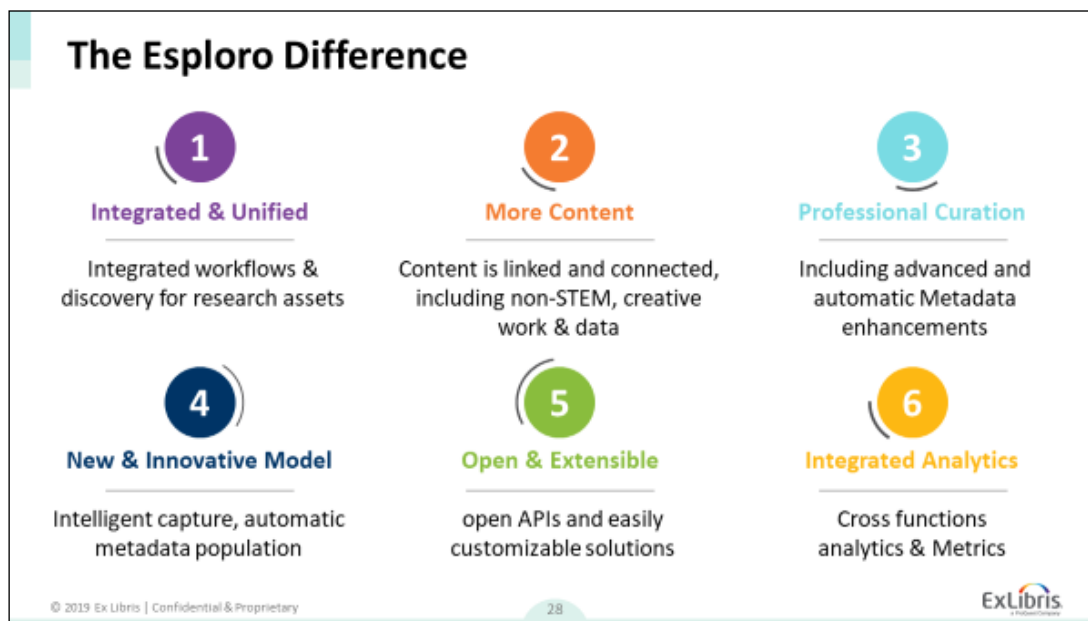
The Esploro Difference

1
Integrated & Unified
Integrated workflows & discovery for research assets

2
More Content
Content is linked and connected, including non-STEM, creative work & data

3
Professional Curation
Including advanced and automatic Metadata enhancements

4
New & Innovative Model
Intelligent capture, automatic metadata population

5
Open & Extensible
open APIs and easily customizable solutions

6
Integrated Analytics
Cross functions analytics & Metrics

© 2019 Ex Libris | Confidential & Proprietary

28

ExLibris
a ProQuest Company